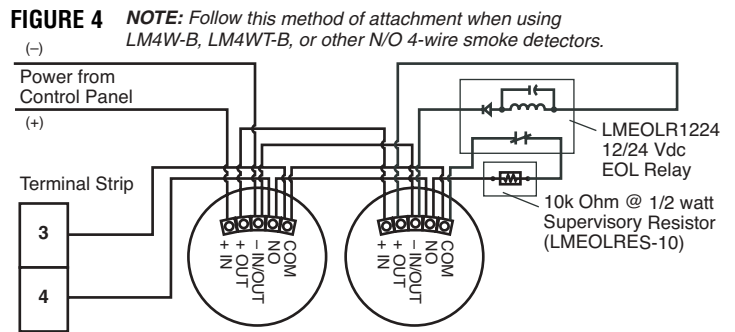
FIGURE 4 NOTE: Follow this method of attachment when using LM4W-B, LM4WT-B, or other N/O 4-wire smoke detectors.

(–)

Power from Control Panel

(+)

Terminal Strip

3

4

+ IN
+ OUT
– IN/OUT
NO
COM

+ IN
+ OUT
– IN/OUT
NO
COM

LMEOLR1224
12/24 Vdc
EOL Relay

10k Ohm @ 1/2 watt
Supervisory Resistor
(LMEOLRES-10)